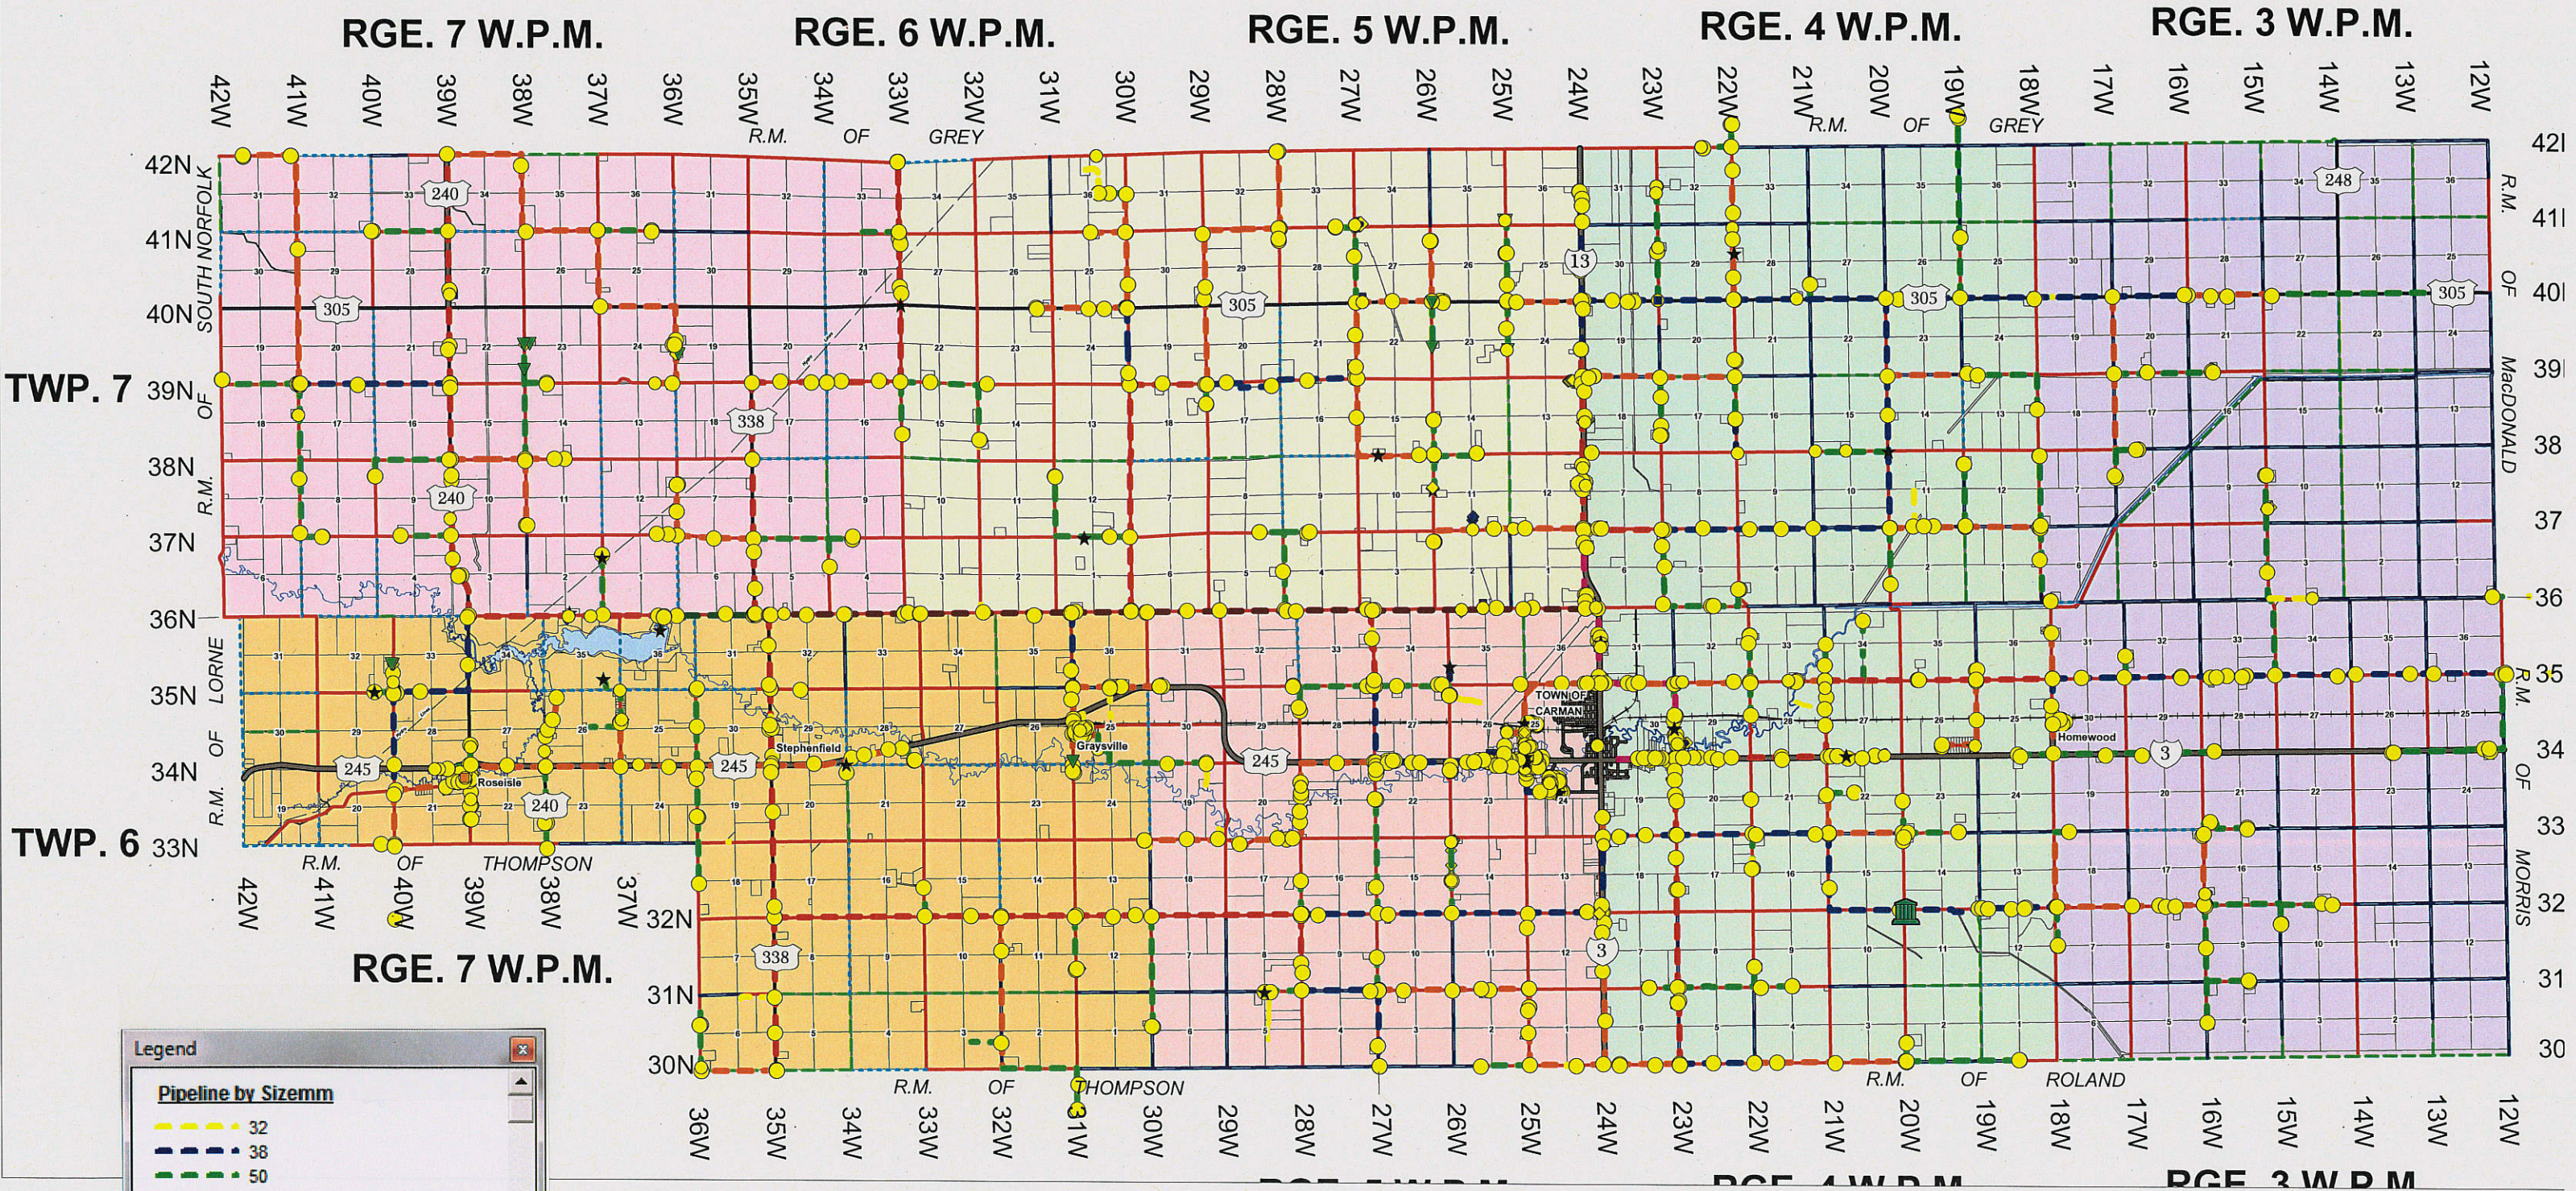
RGE. 7 W.P.M.
RGE. 6 W.P.M.
RGE. 5 W.P.M.
RGE. 4 W.P.M.
RGE. 3 W.P.M.

42W 41W 40W 39W 38W 37W 36W 35W 34W 33W 32W 31W 30W 29W 28W 27W 26W 25W 24W 23W 22W 21W 20W 19W 18W 17W 16W 15W 14W 13W 12W

R.M. OF GREY
R.M. OF GREY

42N
41N
40N
39N
38N
37N
36N
35N
34N
33N

42N
41N
40N
39N
38
37
36
35
34
33
32
31
30

TWP. 7
TWP. 6

SOUTH NORFOLK
R.M. OF
R.M. OF LORNE
R.M. OF
R.M. OF MacDONALD
R.M. OF MORRIS

240
305
338
240
245
240
245
245
338
305
13
305
305
248
3
3

Roseisle
Stephenfield
Graysville
TOWN OF CARMAN
Homewood

R.M. OF THOMPSON
42W 41W 40W 39W 38W 37W
RGE. 7 W.P.M.
32N
31N
30N

R.M. OF THOMPSON
R.M. OF ROLAND

36W 35W 34W 33W 32W 31W 30W 29W 28W 27W 26W 25W 24W 23W 22W 21W 20W 19W 18W 17W 16W 15W 14W 13W 12W

Legend
Pipeline by Sizemm
32
38
50